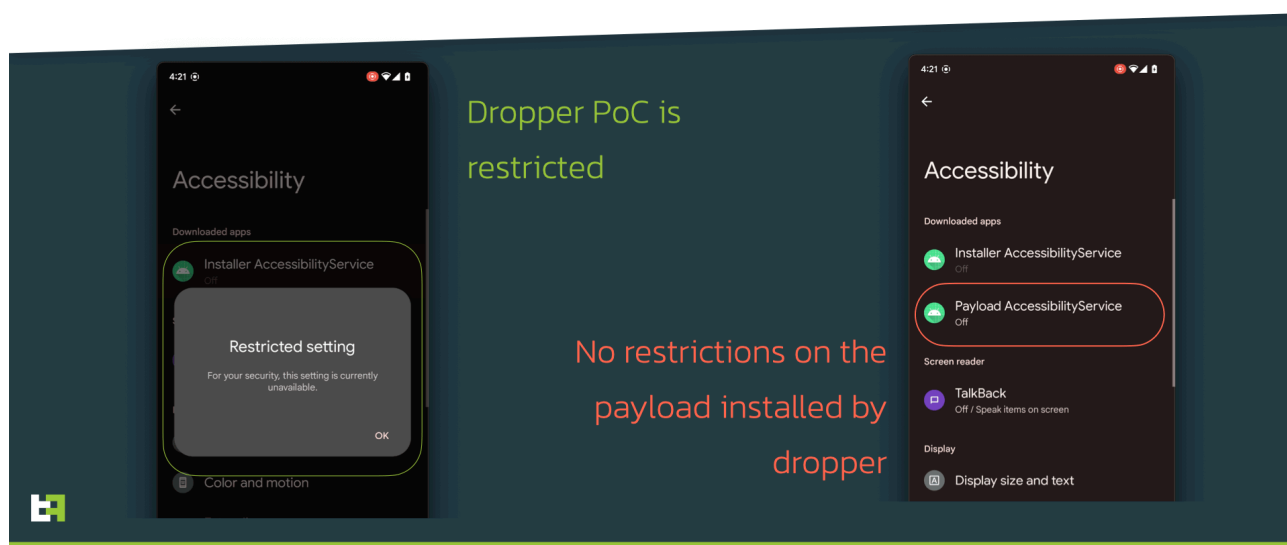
4:21

Accessibility

Downloaded apps

Installer AccessibilityService
Off

Restricted setting

For your security, this setting is currently unavailable.

OK

Color and motion

Dropper PoC is restricted

No restrictions on the payload installed by dropper

4:21

Accessibility

Downloaded apps

Installer AccessibilityService
Off

Payload AccessibilityService
Off

Screen reader

TalkBack
Off / Speak items on screen

Display

Display size and text